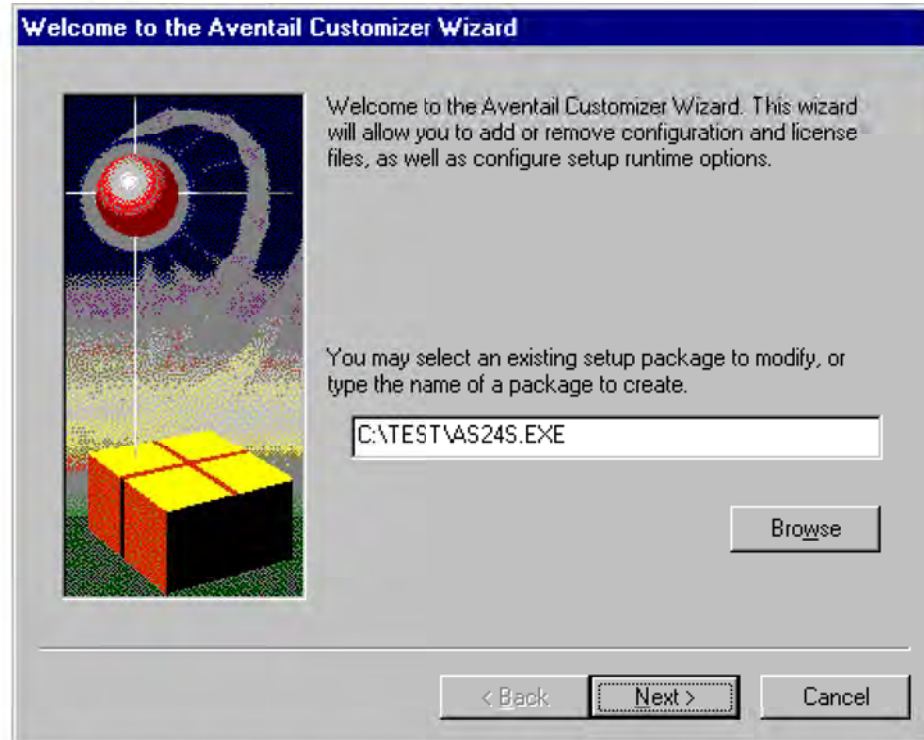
Welcome to the Aventail Customizer Wizard

Welcome to the Aventail Customizer Wizard. This wizard will allow you to add or remove configuration and license files, as well as configure setup runtime options.

You may select an existing setup package to modify, or type the name of a package to create.

C:\TEST\AS24S.EXE

Browse

< Back

Next >

Cancel